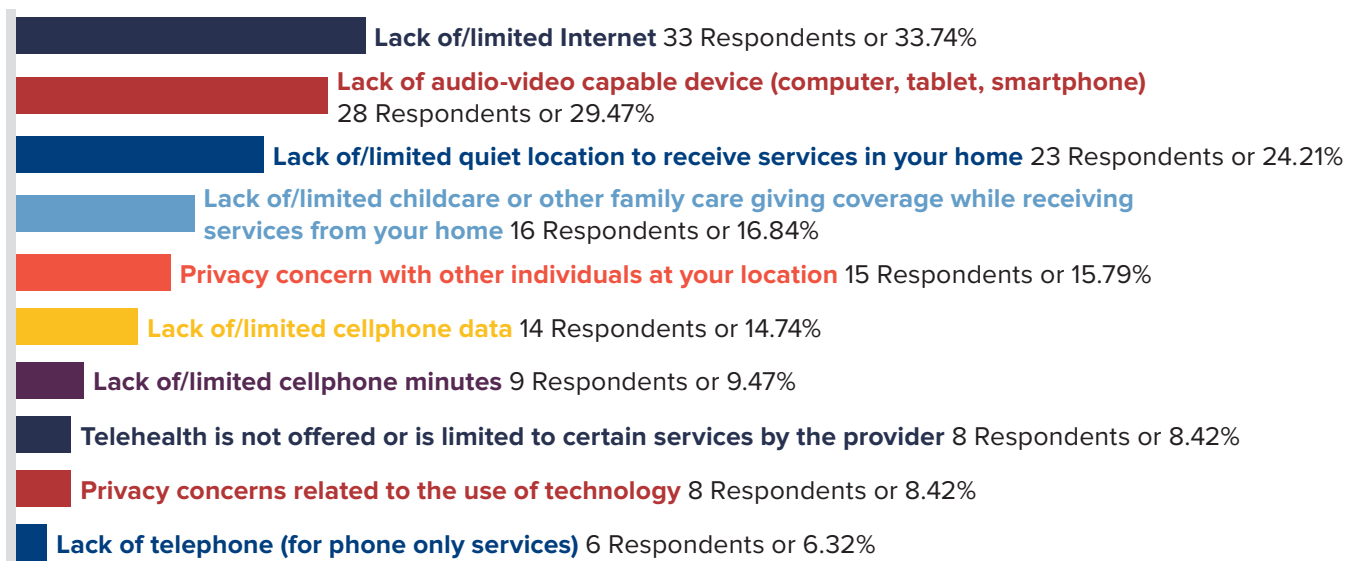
Lack of/limited Internet 33 Respondents or 33.74%

Lack of audio-video capable device (computer, tablet, smartphone) 28 Respondents or 29.47%

Lack of/limited quiet location to receive services in your home 23 Respondents or 24.21%

Lack of/limited childcare or other family care giving coverage while receiving services from your home 16 Respondents or 16.84%

Privacy concern with other individuals at your location 15 Respondents or 15.79%

Lack of/limited cellphone data 14 Respondents or 14.74%

Lack of/limited cellphone minutes 9 Respondents or 9.47%

Telehealth is not offered or is limited to certain services by the provider 8 Respondents or 8.42%

Privacy concerns related to the use of technology 8 Respondents or 8.42%

Lack of telephone (for phone only services) 6 Respondents or 6.32%